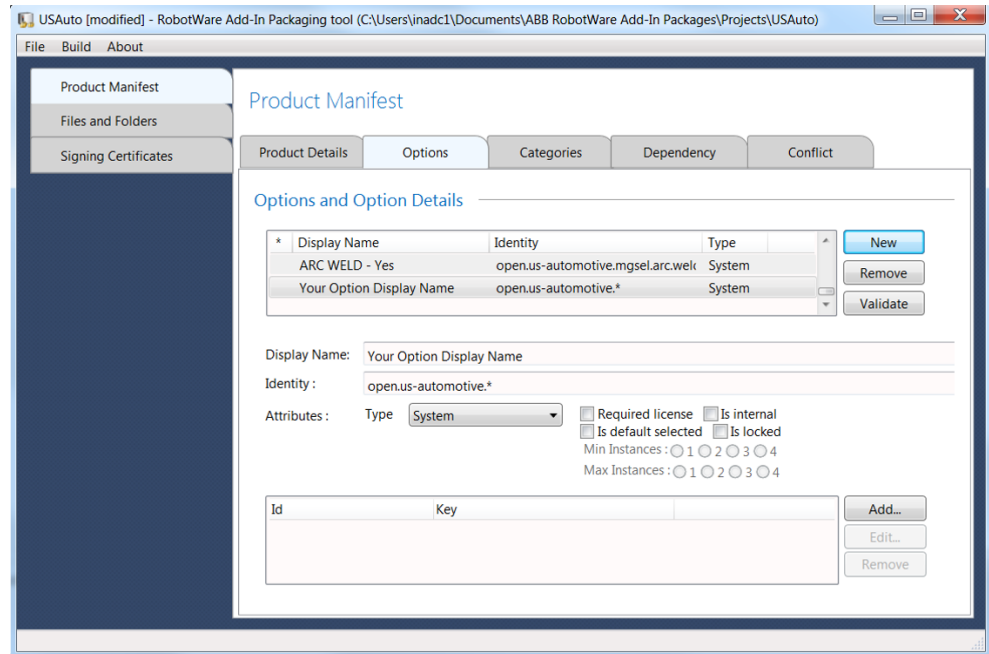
USAuto [modified] - RobotWare Add-In Packaging tool (C:\Users\inadc1\Documents\ABB RobotWare Add-In Packages\Projects\USAuto)

File Build About

Product Manifest
Files and Folders
Signing Certificates

Product Manifest

Product Details | Options | Categories | Dependency | Conflict

Options and Option Details

| * | Display Name | Identity | Type |
|---|---|---|---|
| | ARC WELD - Yes | open.us-automotive.mgsel.arc.welc | System |
| | Your Option Display Name | open.us-automotive.* | System |

New
Remove
Validate

Display Name: Your Option Display Name
Identity : open.us-automotive.*
Attributes : Type System
Required license
Is internal
Is default selected
Is locked
Min Instances : 1 2 3 4
Max Instances : 1 2 3 4

| Id | Key |
|---|---|

Add...
Edit...
Remove